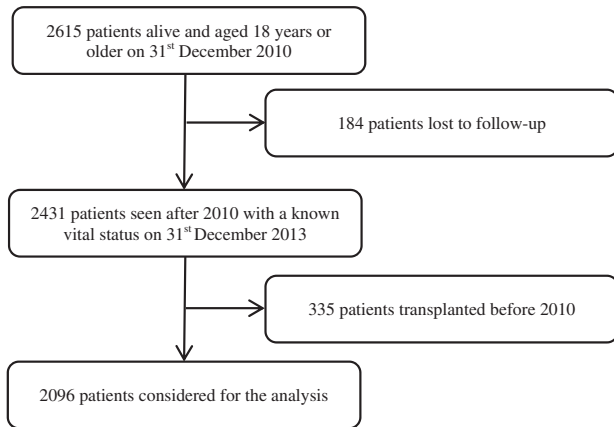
2615 patients alive and aged 18 years or older on 31$^{st}$ December 2010

184 patients lost to follow-up

2431 patients seen after 2010 with a known vital status on 31$^{st}$ December 2013

335 patients transplanted before 2010

2096 patients considered for the analysis